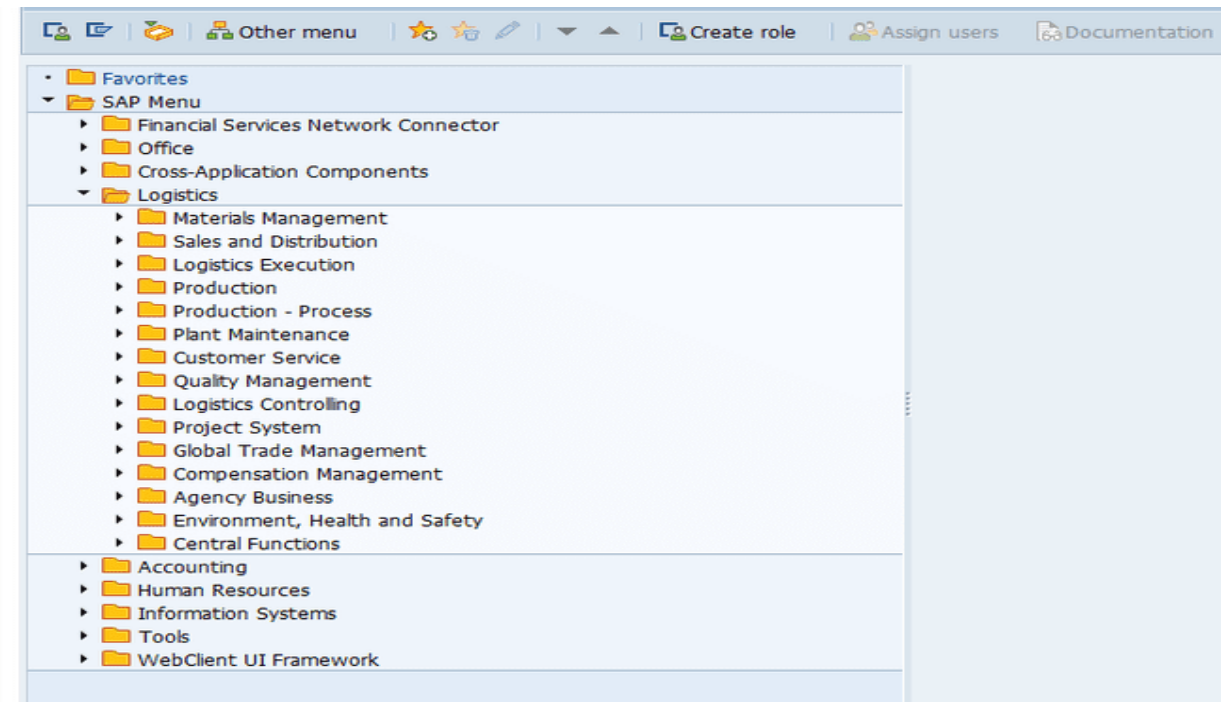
Other menu | Create role | Assign users | Documentation

Favorites
SAP Menu
Financial Services Network Connector
Office
Cross-Application Components
Logistics
Materials Management
Sales and Distribution
Logistics Execution
Production
Production - Process
Plant Maintenance
Customer Service
Quality Management
Logistics Controlling
Project System
Global Trade Management
Compensation Management
Agency Business
Environment, Health and Safety
Central Functions
Accounting
Human Resources
Information Systems
Tools
WebClient UI Framework